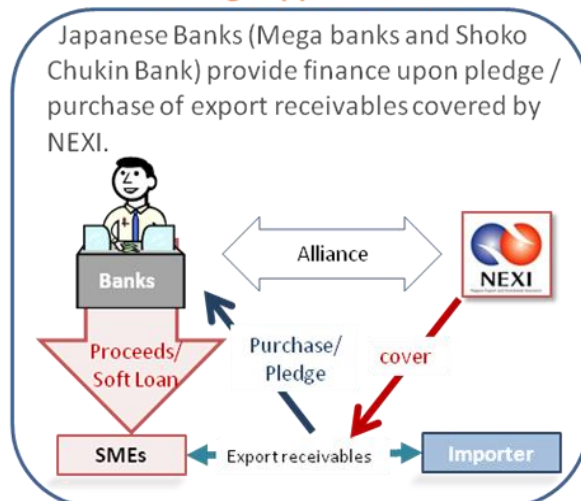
Japanese Banks (Mega banks and Shoko Chukin Bank) provide finance upon pledge / purchase of export receivables covered by NEXI.

Banks

Alliance

NEXI

Proceeds/ Soft Loan

Purchase/ Pledge

cover

SMEs

Export receivables

Importer